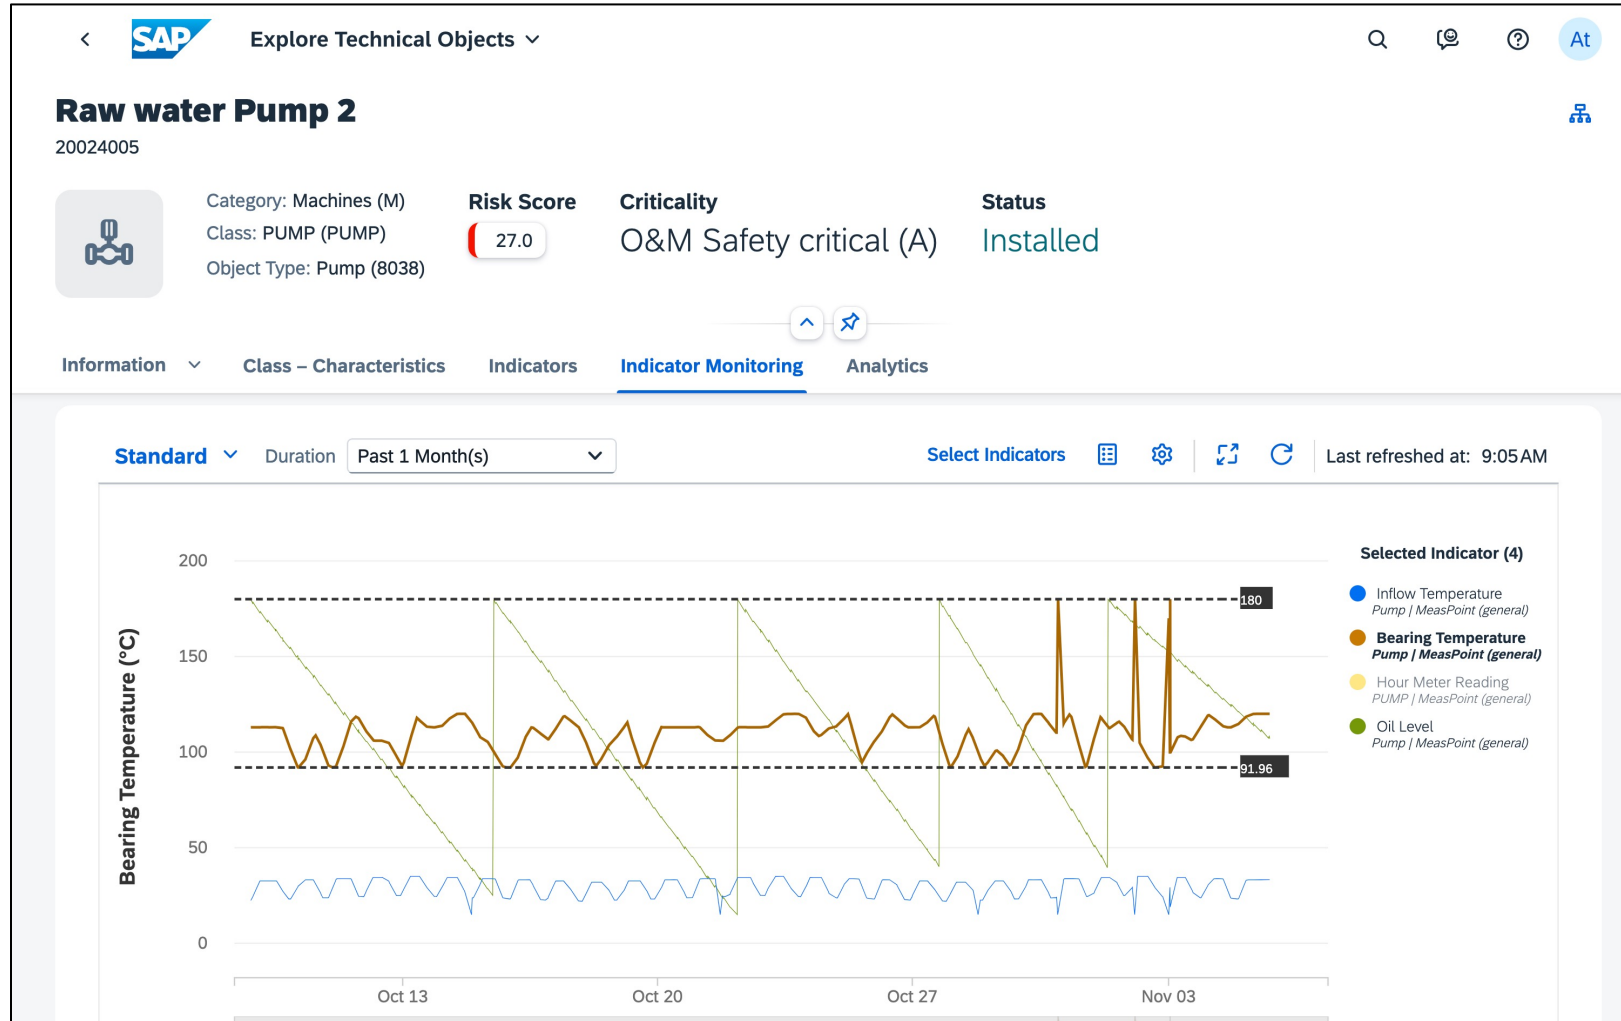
SAP Explore Technical Objects

At

Raw water Pump 2
20024005

Category: Machines (M)
Class: PUMP (PUMP)
Object Type: Pump (8038)

Risk Score
27.0

Criticality
O&M Safety critical (A)

Status
Installed

Information Class – Characteristics Indicators Indicator Monitoring Analytics

Standard Duration Past 1 Month(s) Select Indicators Last refreshed at: 9:05 AM

Bearing Temperature (°C)

200
150
100
50
0

180
91.96

Oct 13 Oct 20 Oct 27 Nov 03

Selected Indicator (4)

Inflow Temperature
Pump | MeasPoint (general)

Bearing Temperature
Pump | MeasPoint (general)

Hour Meter Reading
PUMP | MeasPoint (general)

Oil Level
Pump | MeasPoint (general)